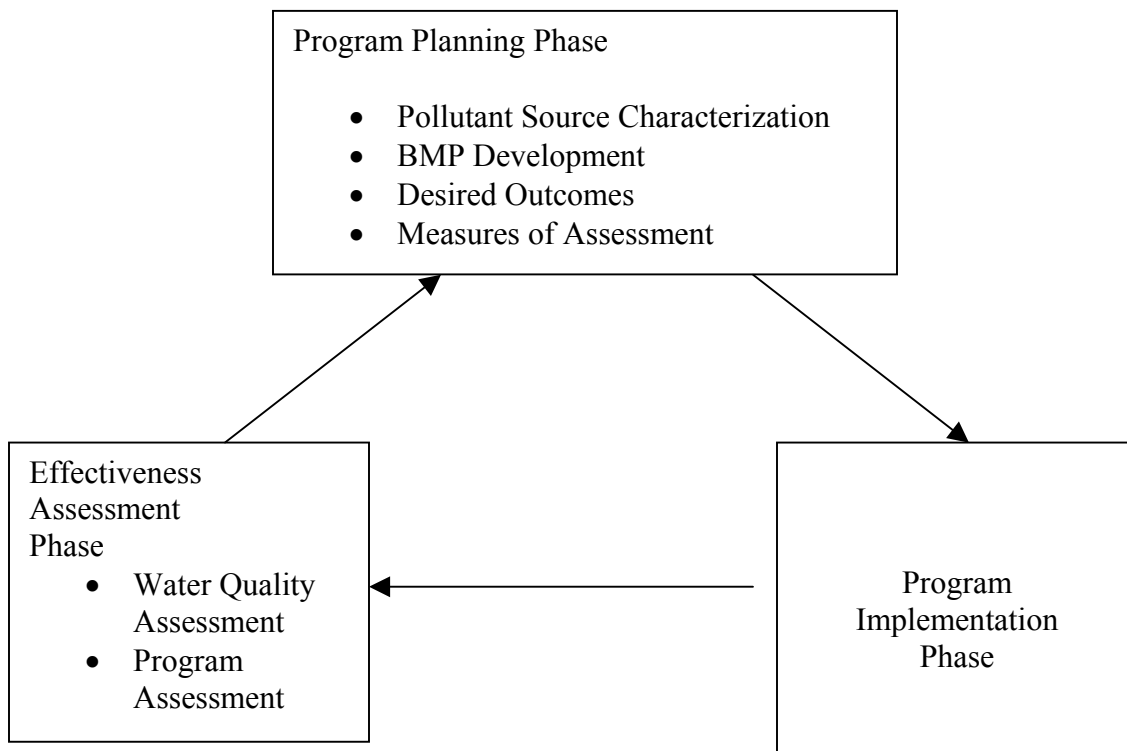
Program Planning Phase

- Pollutant Source Characterization
- BMP Development
- Desired Outcomes
- Measures of Assessment

Effectiveness Assessment Phase

- Water Quality Assessment
- Program Assessment

Program Implementation Phase